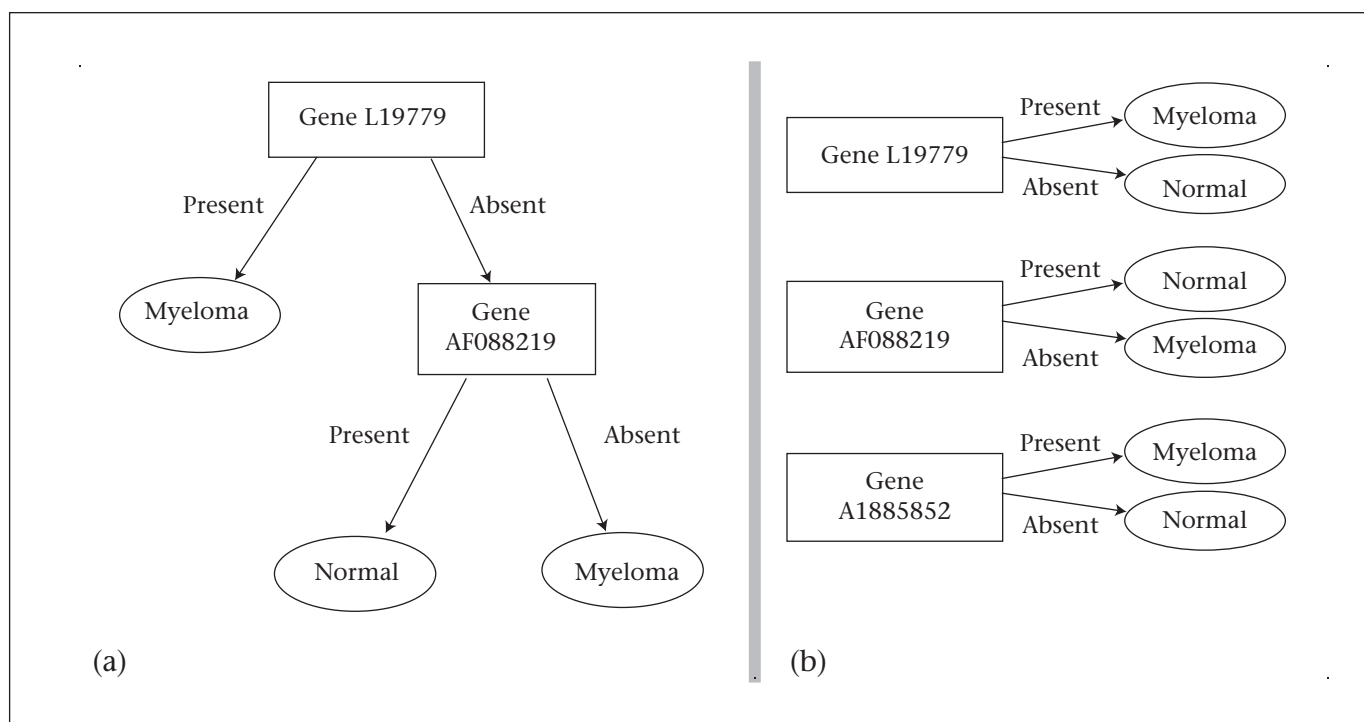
Gene L19779

Present

Absent

Myeloma

Gene AF088219

Present

Absent

Normal

Myeloma

(a)

Gene L19779

Present

Myeloma

Absent

Normal

Gene AF088219

Present

Normal

Absent

Myeloma

Gene A1885852

Present

Myeloma

Absent

Normal

(b)